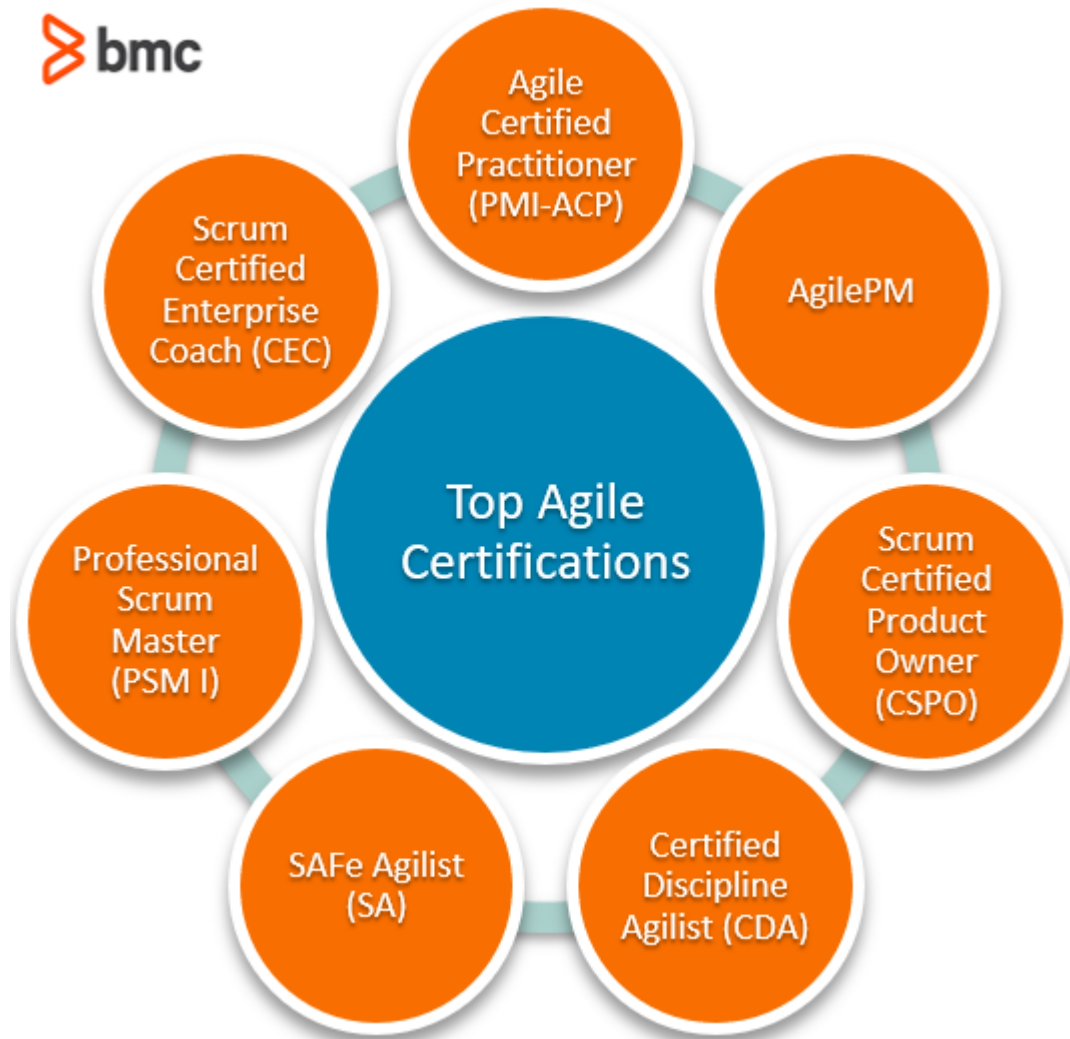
bmc

Top Agile Certifications

Agile Certified Practitioner (PMI-ACP)

AgilePM

Scrum Certified Product Owner (CSPO)

Certified Discipline Agilist (CDA)

SAFe Agilist (SA)

Professional Scrum Master (PSM I)

Scrum Certified Enterprise Coach (CEC)